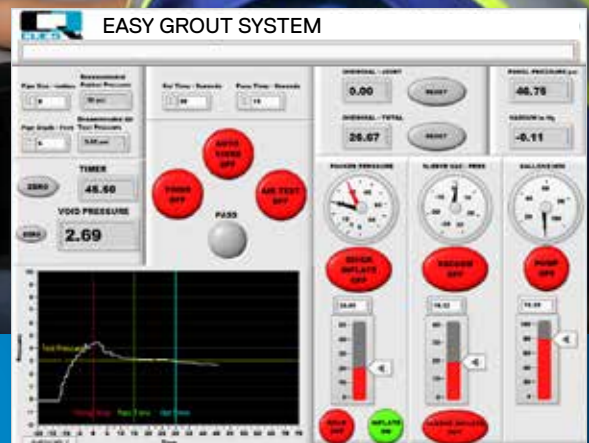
EASY GROUT SYSTEM

TIMER
48.50

ZERO

VOID PRESSURE
2.69

ZERO

AUTO VOID OFF

FOGG OFF

AIR TEST OFF

PASS

0.00

RESET

26.67

RESET

46.75

-0.11

QUICK INFLATE OFF

VACUUM OFF

PUMP OFF

Test Pressure

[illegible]